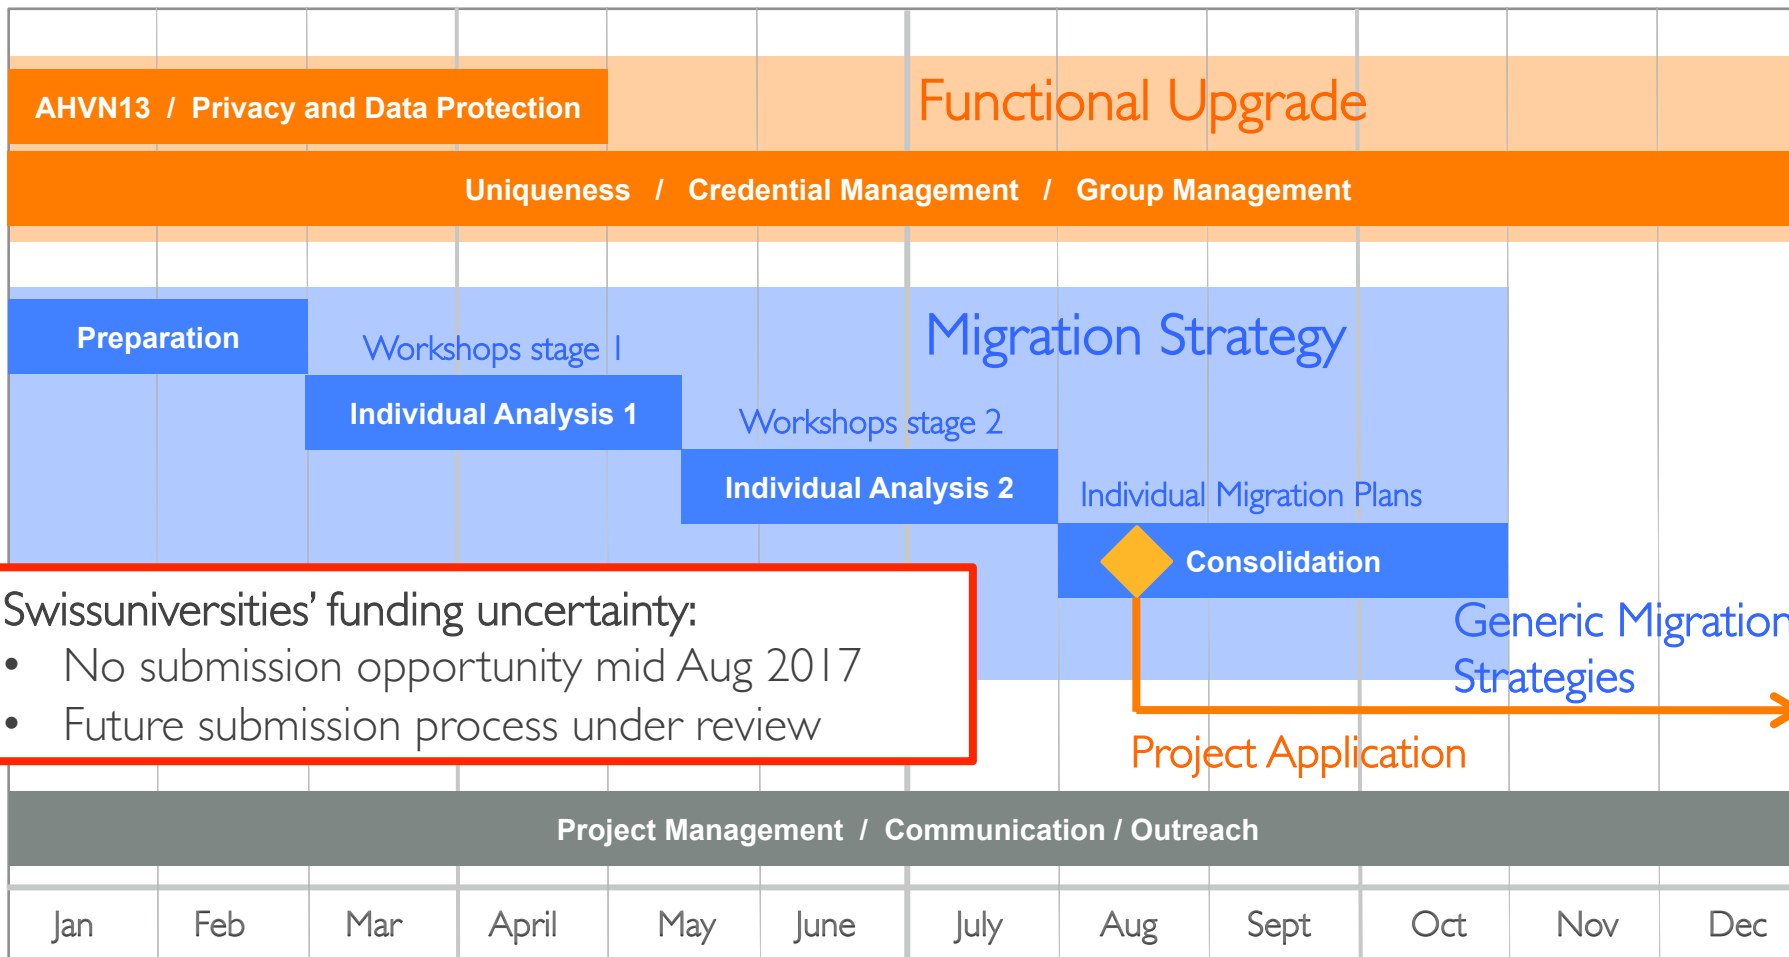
AHVN13 / Privacy and Data Protection

Functional Upgrade

Uniqueness / Credential Management / Group Management

Preparation

Workshops stage 1

Migration Strategy

Individual Analysis 1

Workshops stage 2

Individual Analysis 2

Individual Migration Plans

Consolidation

Swissuniversities' funding uncertainty:
• No submission opportunity mid Aug 2017
• Future submission process under review

Generic Migration Strategies

Project Application

Project Management / Communication / Outreach

| Jan | Feb | Mar | April | May | June | July | Aug | Sept | Oct | Nov | Dec |
|---|---|---|---|---|---|---|---|---|---|---|---|